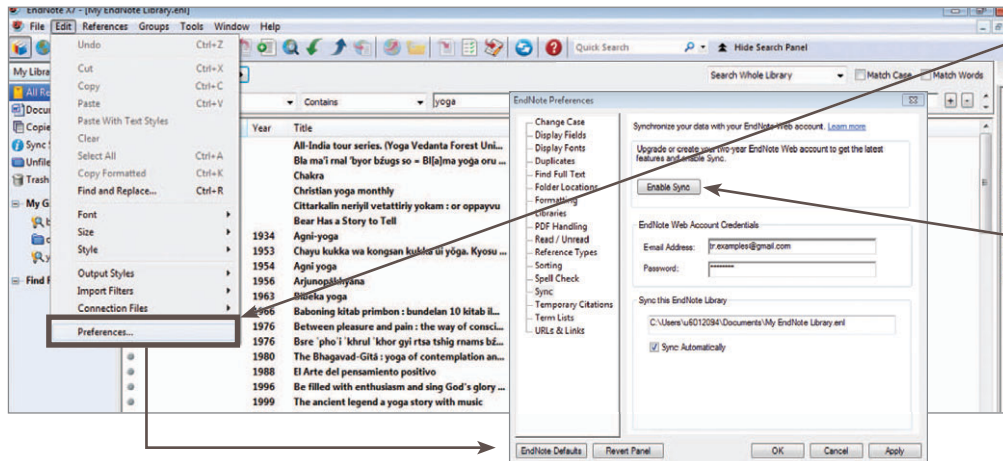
EndNote X7 - [My EndNote Library.enl]

File Edit References Groups Tools Window Help

Undo Ctrl+Z
Cut Ctrl+X
Copy Ctrl+C
Paste Ctrl+V
Paste With Text Styles
Clear
Select All Ctrl+A
Copy Formatted Ctrl+K
Find and Replace... Ctrl+R
Font
Size
Style
Output Styles
Import Filters
Connection Files
Preferences...

Quick Search
Hide Search Panel
Search Whole Library
Match Case
Match Words
Contains
yoga

My Library
All Re
Docu
Copie
Sync
Unfile
Trash
My G
Find F

| Year | Title |
|---|---|
| | All-India tour series. (Yoga Vedanta Forest Uni... |
| | Bla ma'i rnal 'byor bżugs so = Bl[a]ma yoga oru ... |
| | Chakra |
| | Christian yoga monthly |
| | Cittarkalin neriyil vetattiriy yokam : or oppayvu |
| | Bear Has a Story to Tell |
| 1934 | Agni-yoga |
| 1953 | Chayu kukka wa kongsan kukka ŭi yōga. Kyosu ... |
| 1954 | Agni yoga |
| 1956 | Arjunopākhyana |
| 1963 | Bhakta yoga |
| 1966 | Baboning kitab primbon : bundelan 10 kitab il... |
| 1976 | Between pleasure and pain : the way of consci... |
| 1976 | Bsre 'pho'i 'khrul 'khor gyi rtsa tshig rnams bž... |
| 1980 | The Bhagavad-Gitā : yoga of contemplation an... |
| 1988 | El Arte del pensamiento positivo |
| 1996 | Be filled with enthusiasm and sing God's glory ... |
| 1999 | The ancient legend a yoga story with music |

EndNote Preferences

Change Case
Display Fields
Display Fonts
Duplicates
Find Full Text
Folder Locations
Formatting
Libraries
PDF Handling
Read / Unread
Reference Types
Sorting
Spell Check
Sync
Temporary Citations
Term Lists
URLs & Links

Synchronize your data with your EndNote Web account. Learn more

Upgrade or create your two-year EndNote Web account to get the latest features and enable Sync.

Enable Sync

EndNote Web Account Credentials
E-mail Address: tr.examples@gmail.com
Password: ********

Sync this EndNote Library
C:\Users\u6012094\Documents\My EndNote Library.enl
Sync Automatically

EndNote Defaults
Revert Panel
OK
Cancel
Apply